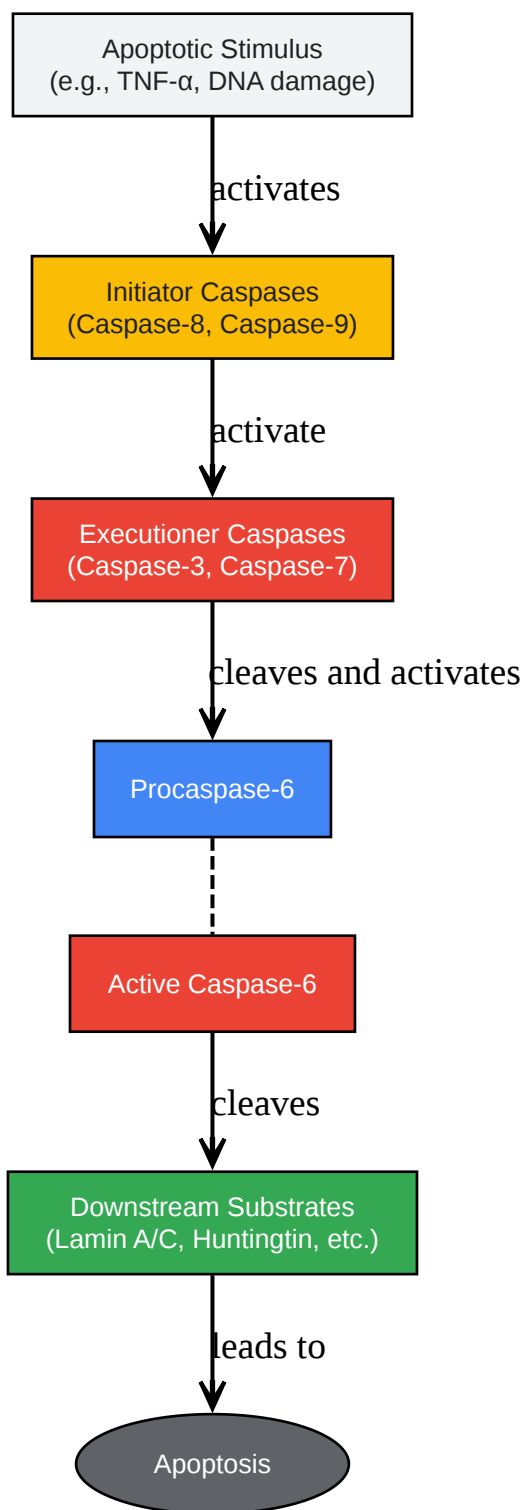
Apoptotic Stimulus
(e.g., TNF-α, DNA damage)

activates

Initiator Caspases
(Caspase-8, Caspase-9)

activate

Executioner Caspases
(Caspase-3, Caspase-7)

cleaves and activates

Procaspase-6

Active Caspase-6

cleaves

Downstream Substrates
(Lamin A/C, Huntingtin, etc.)

leads to

Apoptosis